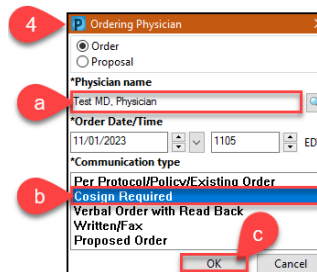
4

Ordering Physician

Order
Proposal

*Physician name

a

Test MD, Physician

*Order Date/Time

11/01/2023

1105

ED

*Communication type

b

Per Protocol/Policy/Existing Order
Cosign Required
Verbal Order with Read Back
Written/Fax
Proposed Order

c

OK

Cancel